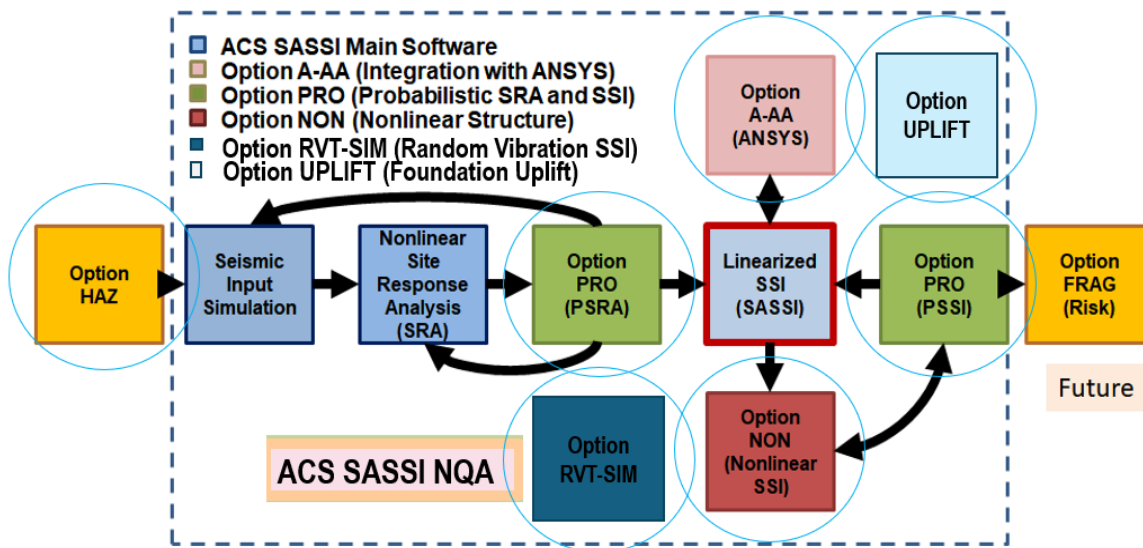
ACS SASSI Main Software
Option A-AA (Integration with ANSYS)
Option PRO (Probabilistic SRA and SSI)
Option NON (Nonlinear Structure)
Option RVT-SIM (Random Vibration SSI)
Option UPLIFT (Foundation Uplift)

Option A-AA (ANSYS)

Option UPLIFT

Option HAZ

Seismic Input Simulation

Nonlinear Site Response Analysis (SRA)

Option PRO (PSRA)

Linearized SSI (SASSI)

Option PRO (PSSI)

Option FRAG (Risk)

Future

ACS SASSI NQA

Option RVT-SIM

Option NON (Nonlinear SSI)